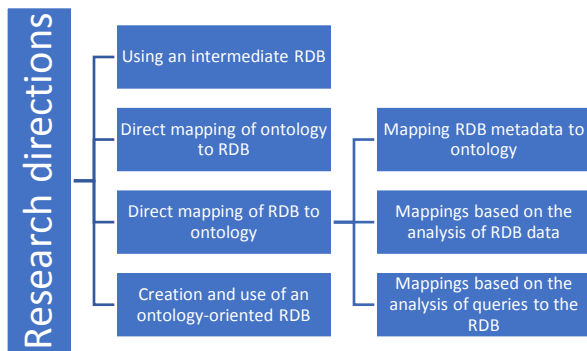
Research directions

Using an intermediate RDB

Direct mapping of ontology to RDB

Direct mapping of RDB to ontology

Creation and use of an ontology-oriented RDB

Mapping RDB metadata to ontology

Mappings based on the analysis of RDB data

Mappings based on the analysis of queries to the RDB